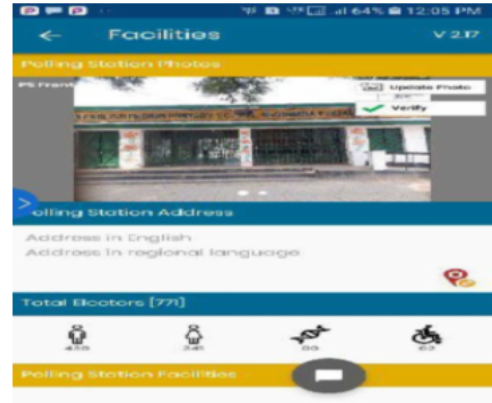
64% 12:05 PM

Facilities V 2.17

Polling Station Photos

PS Front

Update Photo

Verify

olling Station Address

Address in English
Address in regional language

Total Electors [771]

435 345 00 62

Polling Station Facilities